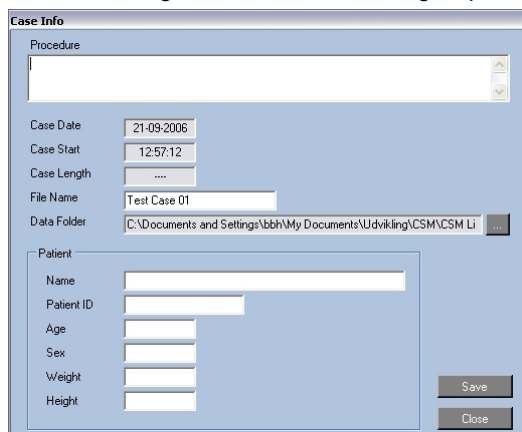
Case Info

Procedure

Case Date 21-09-2006
Case Start 12:57:12
Case Length ....
File Name Test Case 01
Data Folder C:\Documents and Settings\bbh\My Documents\Udvikling\CSM\CSM Li ...

Patient
Name
Patient ID
Age
Sex
Weight
Height

Save
Close